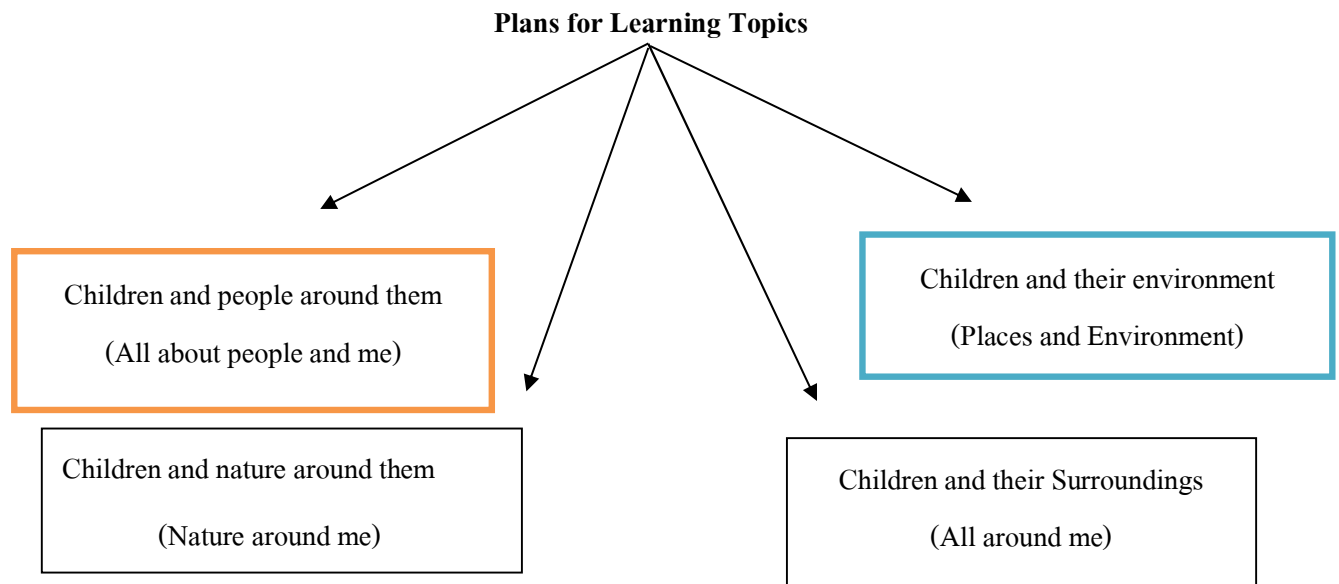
**Plans for Learning Topics**

Children and people around them
(All about people and me)

Children and nature around them
(Nature around me)

Children and their Surroundings
(All around me)

Children and their environment
(Places and Environment)